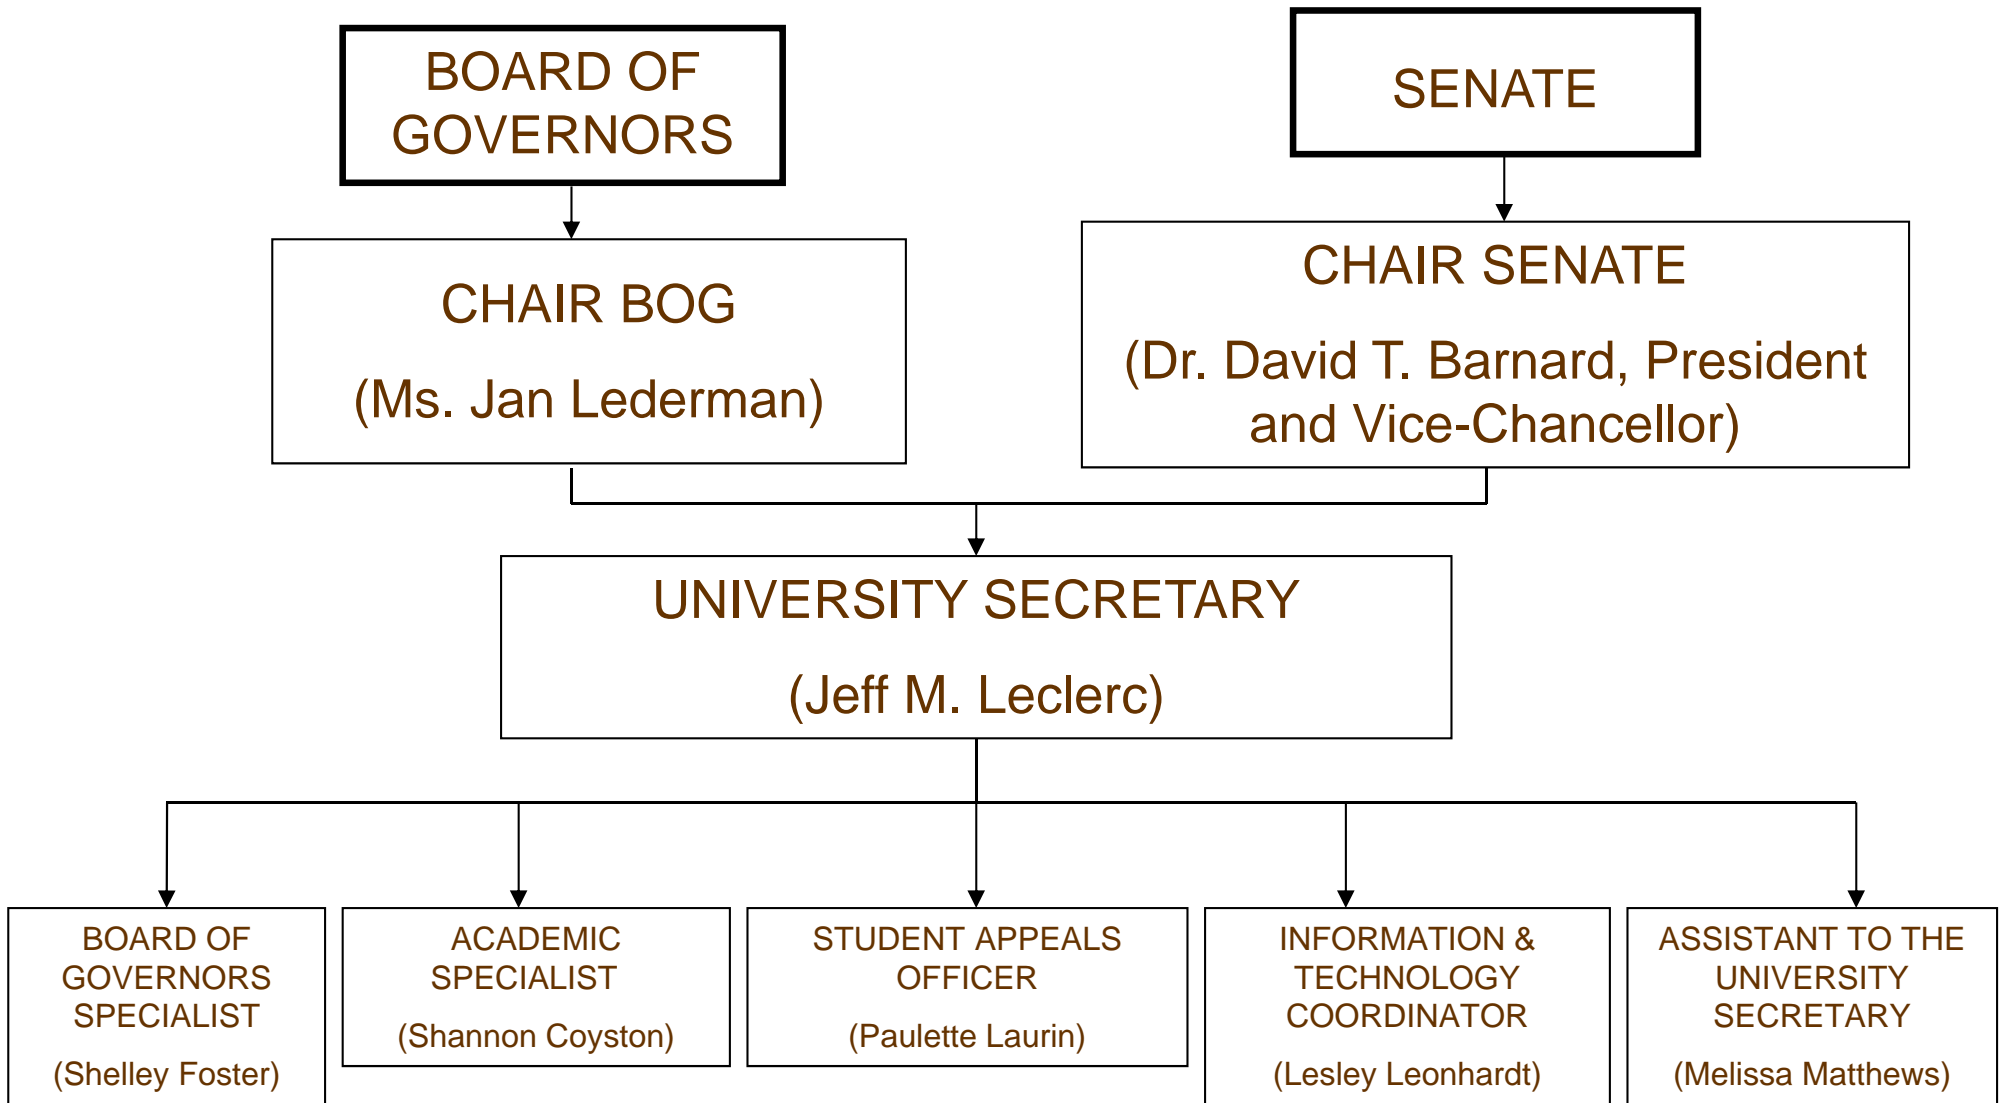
BOARD OF GOVERNORS

SENATE

CHAIR BOG

(Ms. Jan Lederman)

CHAIR SENATE

(Dr. David T. Barnard, President and Vice-Chancellor)

UNIVERSITY SECRETARY

(Jeff M. Leclerc)

BOARD OF GOVERNORS SPECIALIST

(Shelley Foster)

ACADEMIC SPECIALIST

(Shannon Coyston)

STUDENT APPEALS OFFICER

(Paulette Laurin)

INFORMATION & TECHNOLOGY COORDINATOR

(Lesley Leonhardt)

ASSISTANT TO THE UNIVERSITY SECRETARY

(Melissa Matthews)